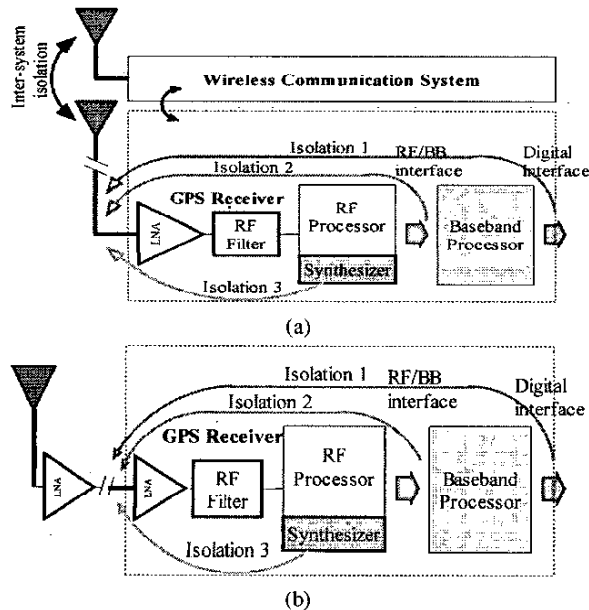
Inter-system isolation

Wireless Communication System

Isolation 1

Isolation 2

RF/BB interface

Digital interface

GPS Receiver

LNA

RF Filter

RF Processor

Synthesizer

Baseband Processor

Isolation 3

(a)

Isolation 1

RF/BB interface

Digital interface

Isolation 2

GPS Receiver

LNA

LNA

RF Filter

RF Processor

Synthesizer

Baseband Processor

Isolation 3

(b)